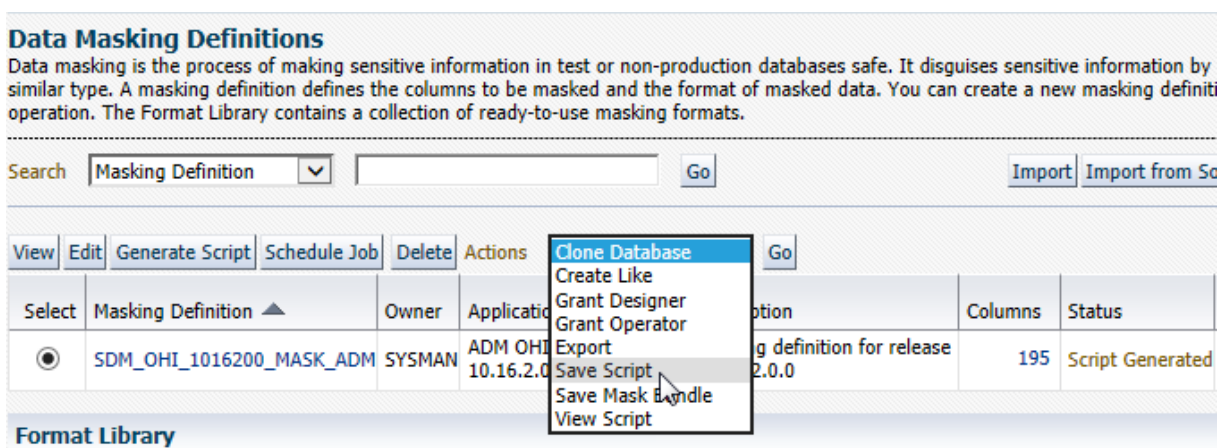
Data Masking Definitions

Data masking is the process of making sensitive information in test or non-production databases safe. It disguises sensitive information by similar type. A masking definition defines the columns to be masked and the format of masked data. You can create a new masking definiti operation. The Format Library contains a collection of ready-to-use masking formats.

Search Masking Definition Go Import Import from So

View Edit Generate Script Schedule Job Delete Actions Clone Database Go

Create Like
Grant Designer
Grant Operator
Export
Save Script
Save Mask B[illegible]ndle
View Script

| Select | Masking Definition | Owner | Applicatio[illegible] | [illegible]ption | Columns | Status |
|---|---|---|---|---|---|---|
| ◉ | SDM_OHI_1016200_MASK_ADM | SYSMAN | ADM OHI 10.16.2.0 | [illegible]g definition for release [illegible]2.0.0 | 195 | Script Generated |

Format Library